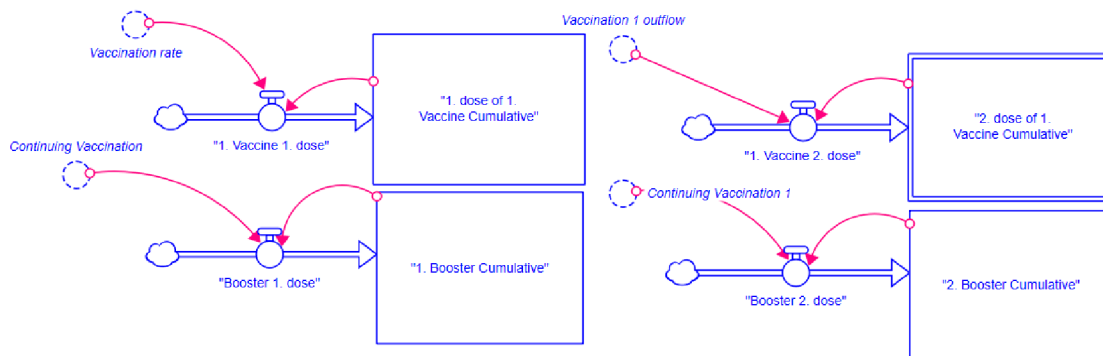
Vaccination rate

"1. dose of 1. Vaccine Cumulative"

"1. Vaccine 1. dose"

Continuing Vaccination

"1. Booster Cumulative"

"Booster 1. dose"

Vaccination 1 outflow

"2. dose of 1. Vaccine Cumulative"

"1. Vaccine 2. dose"

Continuing Vaccination 1

"2. Booster Cumulative"

"Booster 2. dose"